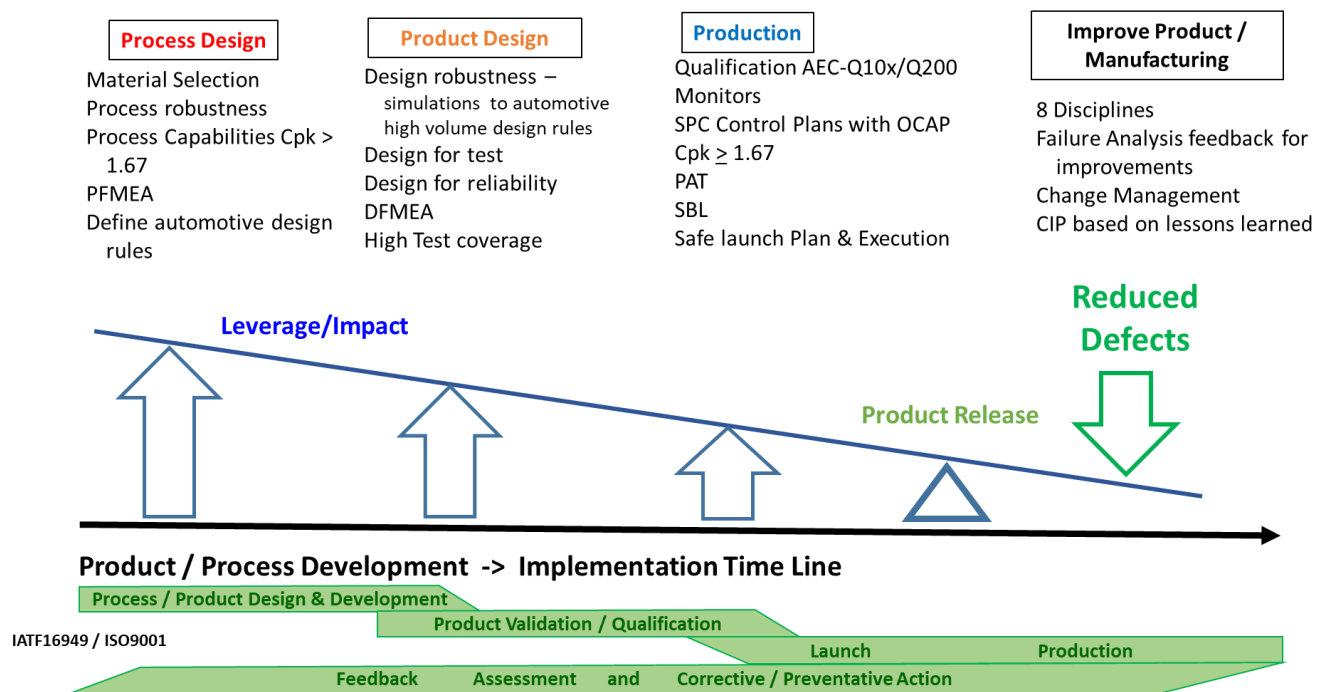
Process Design

Material Selection
Process robustness
Process Capabilities Cpk > 1.67
PFMEA
Define automotive design rules

Product Design

Design robustness – simulations to automotive high volume design rules
Design for test
Design for reliability
DFMEA
High Test coverage

Production

Qualification AEC-Q10x/Q200
Monitors
SPC Control Plans with OCAP
Cpk $\geq$ 1.67
PAT
SBL
Safe launch Plan & Execution

Improve Product / Manufacturing

8 Disciplines
Failure Analysis feedback for improvements
Change Management
CIP based on lessons learned

Reduced Defects

Leverage/Impact

Product Release

Product / Process Development -> Implementation Time Line

Process / Product Design & Development

Product Validation / Qualification

IATF16949 / ISO9001

Launch

Production

Feedback Assessment and Corrective / Preventative Action